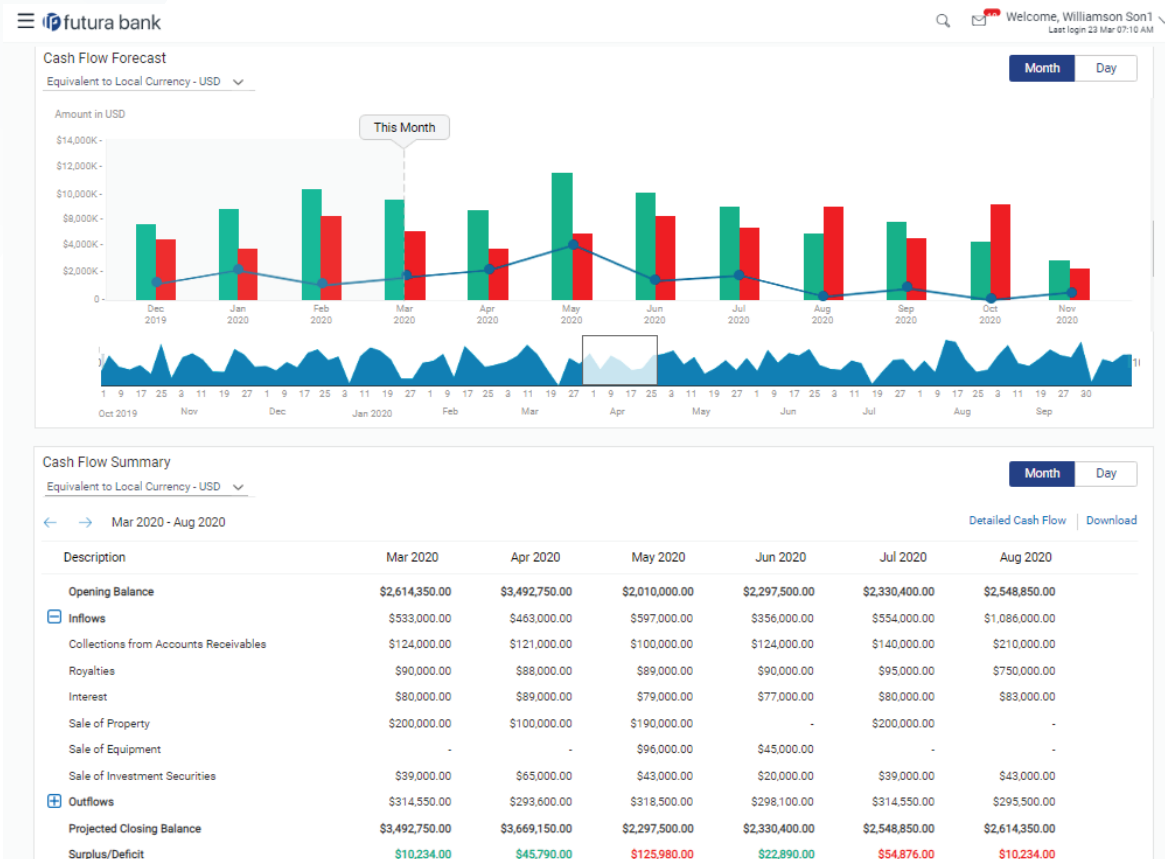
futura bank

Welcome, Williamson Son1
Last login 23 Mar 07:10 AM

Cash Flow Forecast

Equivalent to Local Currency - USD

Month | Day

Amount in USD

This Month

$14,000K
$12,000K
$10,000K
$8,000K
$6,000K
$4,000K
$2,000K
0

Dec 2019, Jan 2020, Feb 2020, Mar 2020, Apr 2020, May 2020, Jun 2020, Jul 2020, Aug 2020, Sep 2020, Oct 2020, Nov 2020

1 9 17 25 3 11 19 27 1 9 17 25 3 11 19 27 1 9 17 25 3 11 19 27 1 9 17 25 3 11 19 27 1 9 17 25 3 11 19 27 1 9 17 25 3 11 19 27 30

Oct 2019 Nov Dec Jan 2020 Feb Mar Apr May Jun Jul Aug Sep

Cash Flow Summary

Equivalent to Local Currency - USD

Month | Day

Mar 2020 - Aug 2020

Detailed Cash Flow | Download

| Description | Mar 2020 | Apr 2020 | May 2020 | Jun 2020 | Jul 2020 | Aug 2020 |
|---|---|---|---|---|---|---|
| Opening Balance | $2,614,350.00 | $3,492,750.00 | $2,010,000.00 | $2,297,500.00 | $2,330,400.00 | $2,548,850.00 |
| Inflows | $533,000.00 | $463,000.00 | $597,000.00 | $356,000.00 | $554,000.00 | $1,086,000.00 |
| Collections from Accounts Receivables | $124,000.00 | $121,000.00 | $100,000.00 | $124,000.00 | $140,000.00 | $210,000.00 |
| Royalties | $90,000.00 | $88,000.00 | $89,000.00 | $90,000.00 | $95,000.00 | $750,000.00 |
| Interest | $80,000.00 | $89,000.00 | $79,000.00 | $77,000.00 | $80,000.00 | $83,000.00 |
| Sale of Property | $200,000.00 | $100,000.00 | $190,000.00 | - | $200,000.00 | - |
| Sale of Equipment | - | - | $96,000.00 | $45,000.00 | - | - |
| Sale of Investment Securities | $39,000.00 | $65,000.00 | $43,000.00 | $20,000.00 | $39,000.00 | $43,000.00 |
| Outflows | $314,550.00 | $293,600.00 | $318,500.00 | $298,100.00 | $314,550.00 | $295,500.00 |
| Projected Closing Balance | $3,492,750.00 | $3,669,150.00 | $2,297,500.00 | $2,330,400.00 | $2,548,850.00 | $2,614,350.00 |
| Surplus/Deficit | $10,234.00 | $45,790.00 | $125,980.00 | $22,890.00 | $54,876.00 | $10,234.00 |